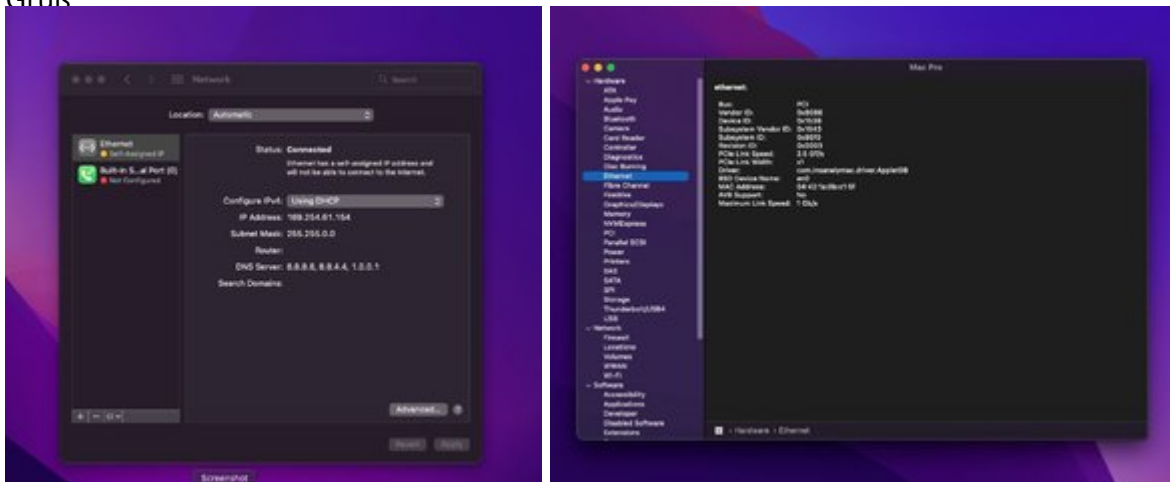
Grub

Network

Search

Location: Automatic

Ethernet
Self-Assigned IP

Built-in S...al Port (0)
Not Configured

Status: Connected
Ethernet has a self-assigned IP address and will not be able to connect to the Internet.

Configure IPv4: Using DHCP

IP Address: 169.254.61.154

Subnet Mask: 255.255.0.0

Router:

DNS Server: 8.8.8.8, 8.8.4.4, 1.0.0.1

Search Domains:

Advanced...

?

Revert

Apply

Screenshot

Mac Pro

Hardware
ATA
Apple Pay
Audio
Bluetooth
Camera
Card Reader
Controller
Diagnostics
Disc Burning
Ethernet
Fibre Channel
FireWire
Graphics/Displays
Memory
NVMExpress
PCI
Parallel SCSI
Power
Printers
SAS
SATA
SPI
Storage
Thunderbolt/USB4
USB
Network
Firewall
Locations
Volumes
WWAN
Wi-Fi
Software
Accessibility
Applications
Developer
Disabled Software
Extensions

ethernet:

Bus: PCI
Vendor ID: 0x8086
Device ID: 0x1539
Subsystem Vendor ID: 0x1043
Subsystem ID: 0x85f0
Revision ID: 0x0003
PCIe Link Speed: 2.5 GT/s
PCIe Link Width: x1
Driver: com.insanelymac.driver.AppleIGB
BSD Device Name: en0
MAC Address: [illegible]
AVB Support: No
Maximum Link Speed: 1 Gb/s

Hardware › Ethernet